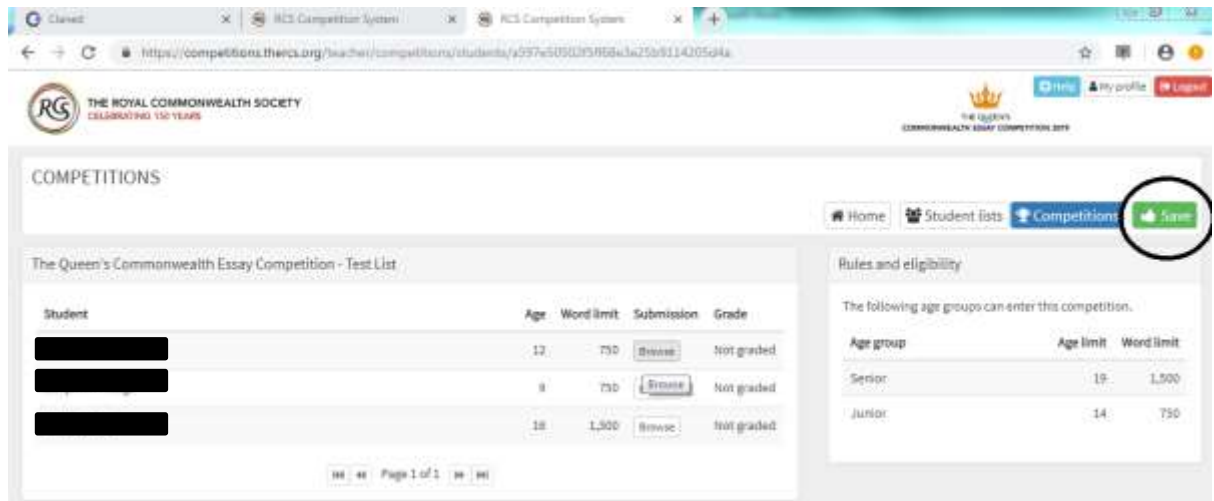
Claned | RCS Competition System | RCS Competition System

https://competitions.thercs.org/teacher/competitions/students/a597e50502f5f68e3e25b9114205d4a

THE ROYAL COMMONWEALTH SOCIETY
CELEBRATING 150 YEARS

Help | My profile | Logout

THE QUEEN'S COMMONWEALTH ESSAY COMPETITION 2019

COMPETITIONS

Home | Student lists | Competitions | Save

The Queen's Commonwealth Essay Competition - Test List

| Student | Age | Word limit | Submission | Grade |
|---|---|---|---|---|
| | 12 | 750 | Browse | Not graded |
| | 9 | 750 | Browse | Not graded |
| | 16 | 1,500 | Browse | Not graded |

Page 1 of 1

Rules and eligibility

The following age groups can enter this competition.

| Age group | Age limit | Word limit |
|---|---|---|
| Senior | 19 | 1,500 |
| Junior | 14 | 750 |